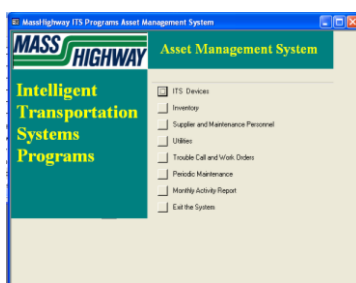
MassHighway ITS Programs Asset Management System

MASS HIGHWAY

Asset Management System

Intelligent Transportation Systems Programs

ITS Devices
Inventory
Supplier and Maintenance Personnel
Utilities
Trouble Call and Work Orders
Periodic Maintenance
Monthly Activity Report
Exit the System